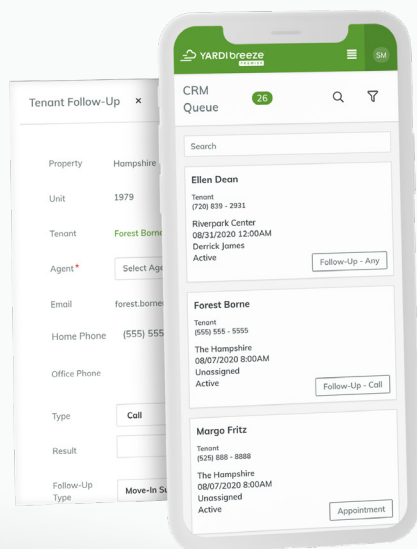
Tenant Follow-Up ×

Property Hampshire

Unit 1979

Tenant Forest Borne

Agent* Select Age

Email forest.borne

Home Phone (555) 555

Office Phone

Type Call

Result

Follow-Up Type Move-In Su

YARDI breeze PREMIER

SM

CRM Queue 26

Search

Ellen Dean
Tenant
(720) 839 - 2931
Riverpark Center
08/31/2020 12:00AM
Derrick James
Active
Follow-Up - Any

Forest Borne
Tenant
(555) 555 - 5555
The Hampshire
08/07/2020 8:00AM
Unassigned
Active
Follow-Up - Call

Margo Fritz
Tenant
(525) 888 - 8888
The Hampshire
08/07/2020 8:00AM
Unassigned
Active
Appointment